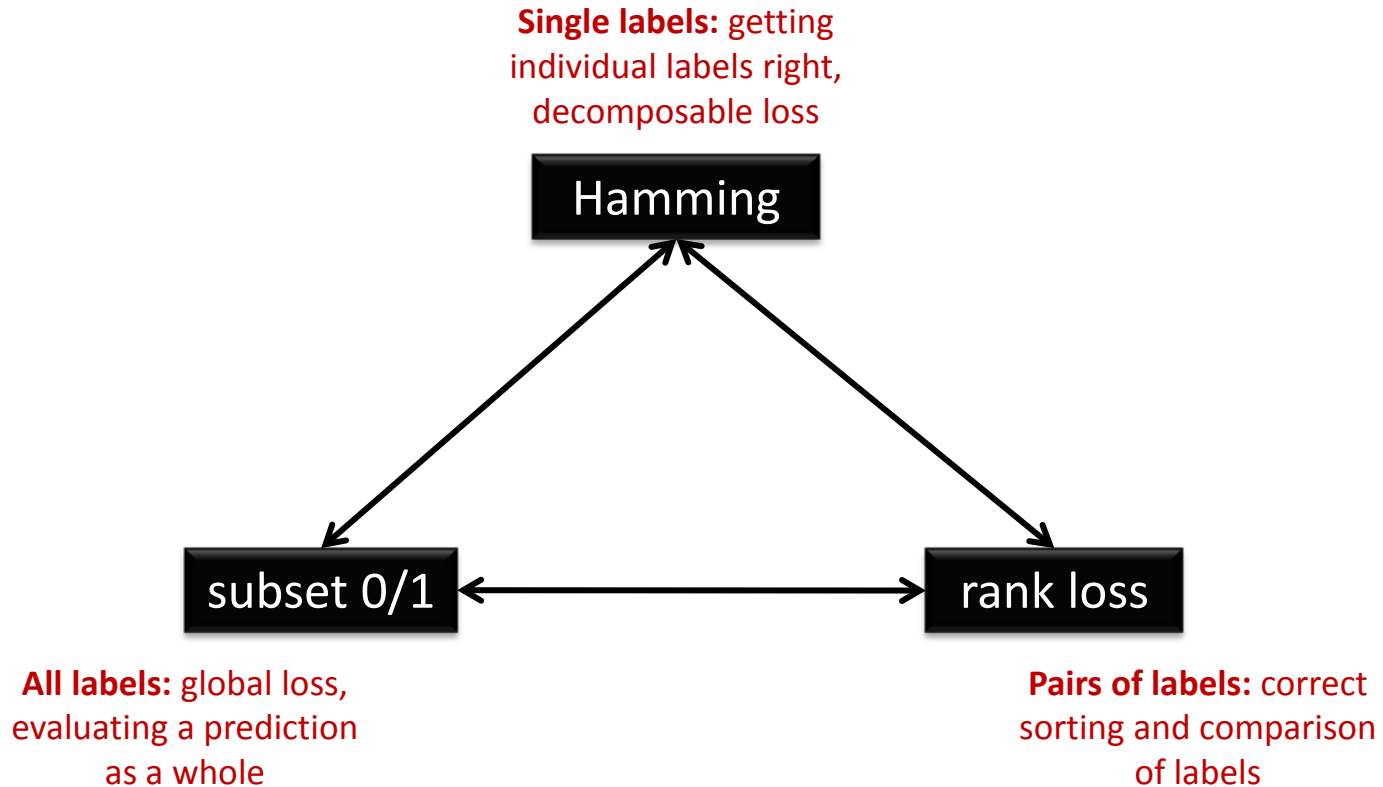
**Single labels:** getting individual labels right, decomposable loss

Hamming

subset 0/1

rank loss

**All labels:** global loss, evaluating a prediction as a whole

**Pairs of labels:** correct sorting and comparison of labels